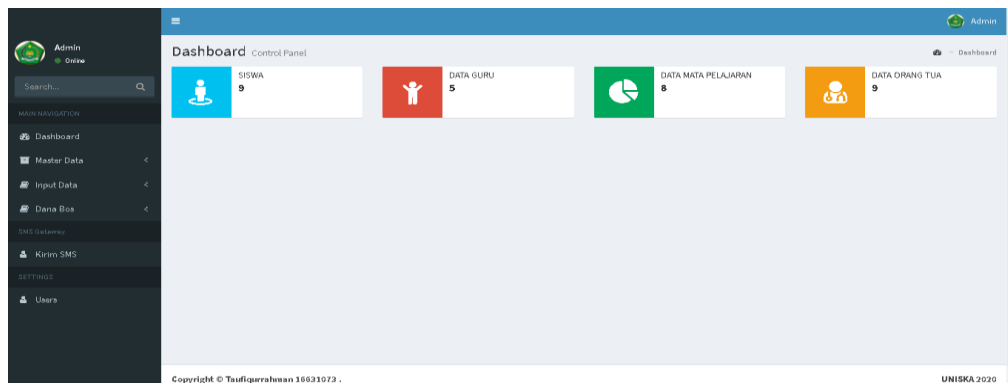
Admin

Admin
Online

Search...

MAIN NAVIGATION
Dashboard
Master Data
Input Data
Dana Bos
SMS Gateway
Kirim SMS
SETTINGS
Users

Dashboard Control Panel

Dashboard

SISWA
9

DATA GURU
5

DATA MATA PELAJARAN
8

DATA ORANG TUA
9

Copyright © Taufiqurrahman 16631073 .

UNISKA 2020